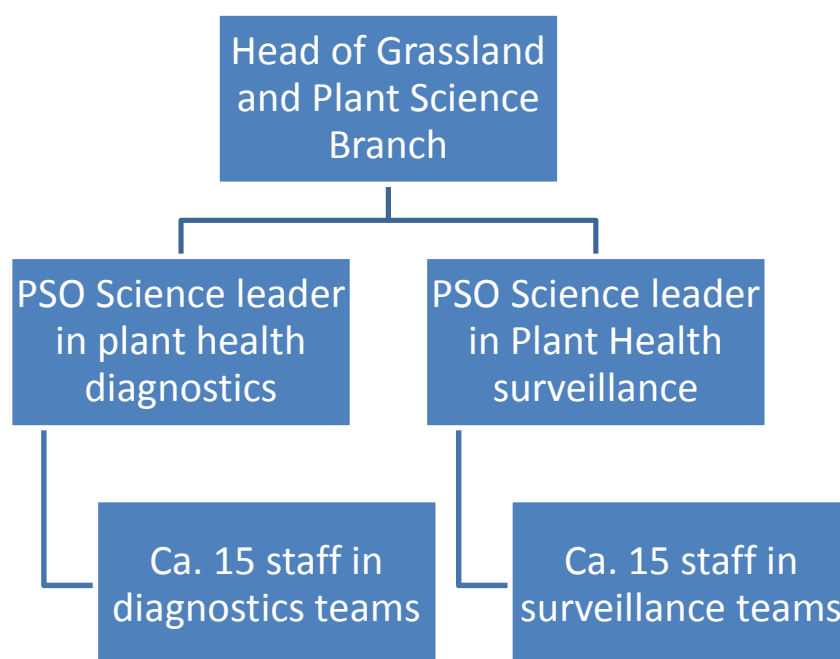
Head of Grassland and Plant Science Branch

PSO Science leader in plant health diagnostics

PSO Science leader in Plant Health surveillance

Ca. 15 staff in diagnostics teams

Ca. 15 staff in surveillance teams